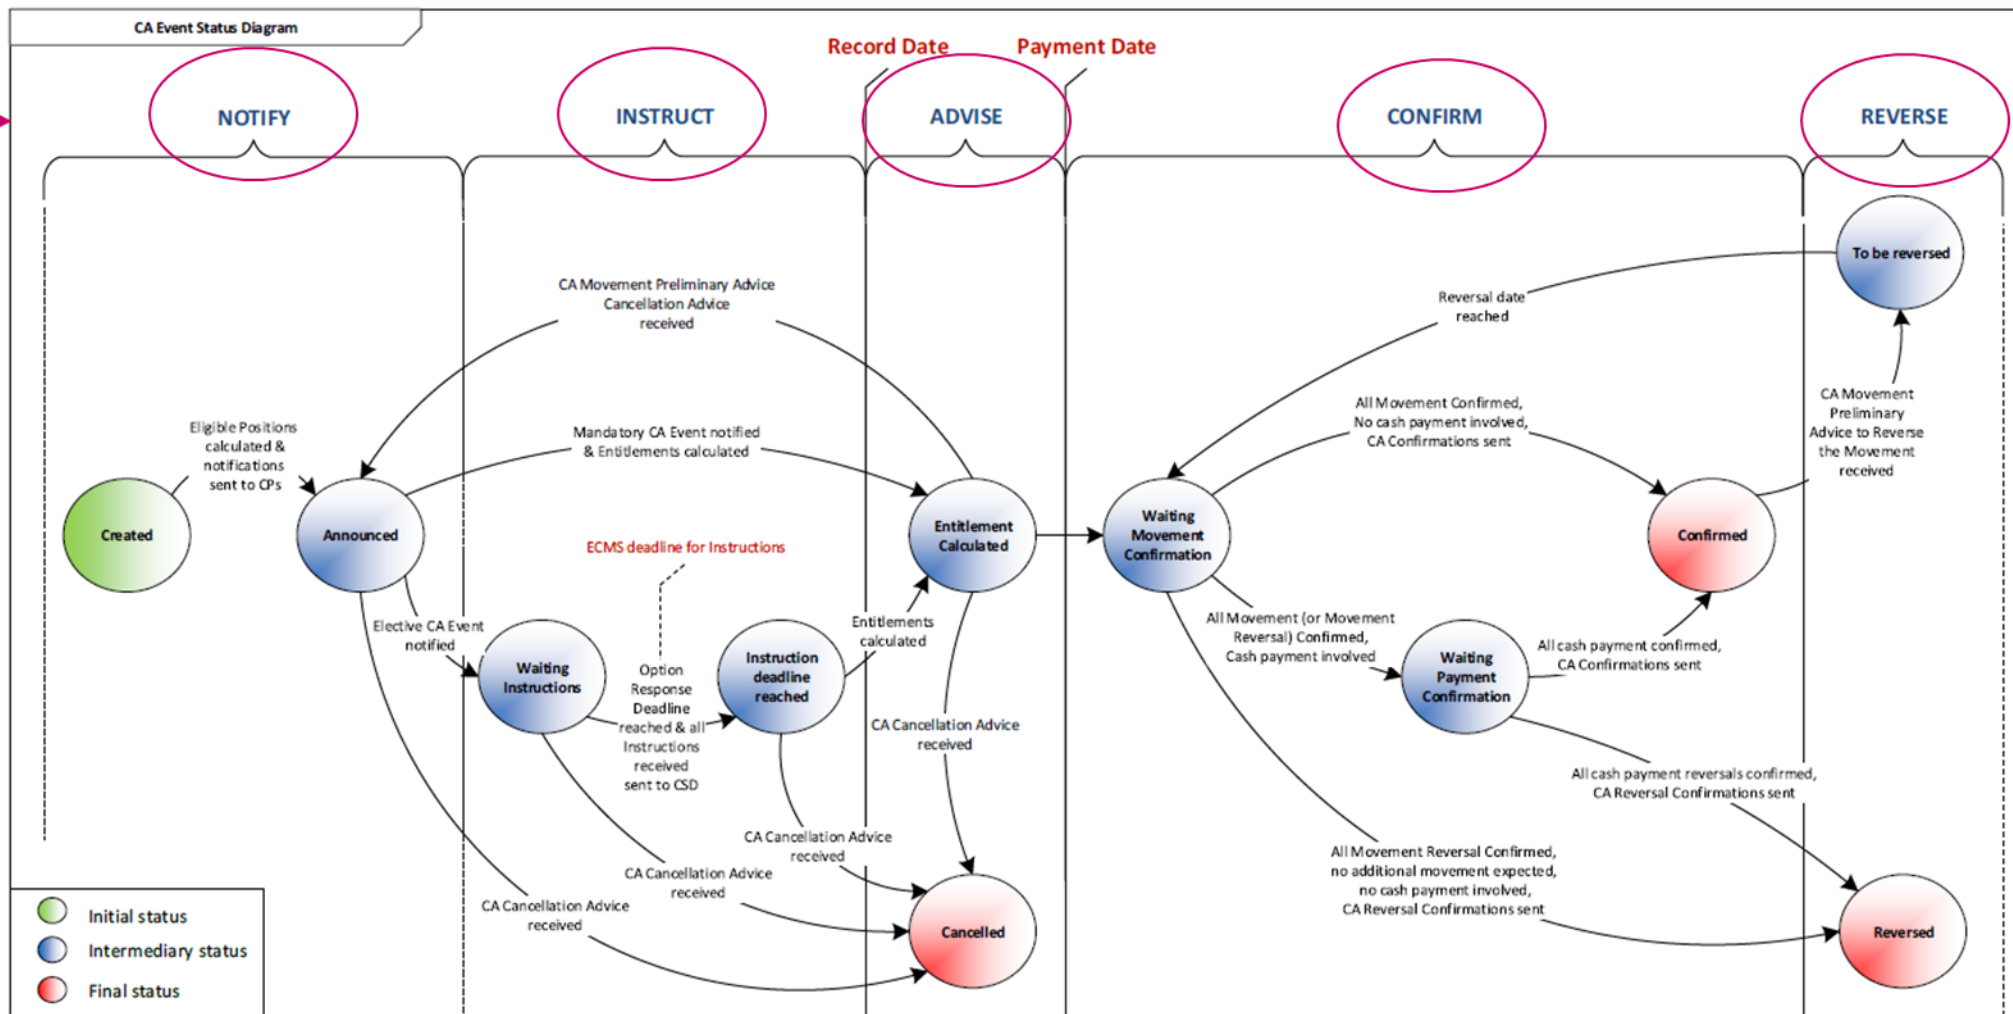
CA Event Status Diagram

Record Date

Payment Date

NOTIFY

INSTRUCT

ADVISE

CONFIRM

REVERSE

To be reversed

Reversal date reached

CA Movement Preliminary Advice Cancellation Advice received

All Movement Confirmed, No cash payment involved, CA Confirmations sent

CA Movement Preliminary Advice to Reverse the Movement received

Eligible Positions calculated & notifications sent to CPs

Mandatory CA Event notified & Entitlements calculated

Created

Announced

Entitlement Calculated

Waiting Movement Confirmation

Confirmed

ECMS deadline for Instructions

Elective CA Event notified

Waiting Instructions

Option Response Deadline reached & all Instructions received sent to CSD

Instruction deadline reached

Entitlements calculated

All Movement (or Movement Reversal) Confirmed, Cash payment involved

Waiting Payment Confirmation

All cash payment confirmed, CA Confirmations sent

CA Cancellation Advice received

All cash payment reversals confirmed, CA Reversal Confirmations sent

CA Cancellation Advice received

CA Cancellation Advice received

All Movement Reversal Confirmed, no additional movement expected, no cash payment involved, CA Reversal Confirmations sent

CA Cancellation Advice received

Cancelled

Reversed

Initial status

Intermediary status

Final status